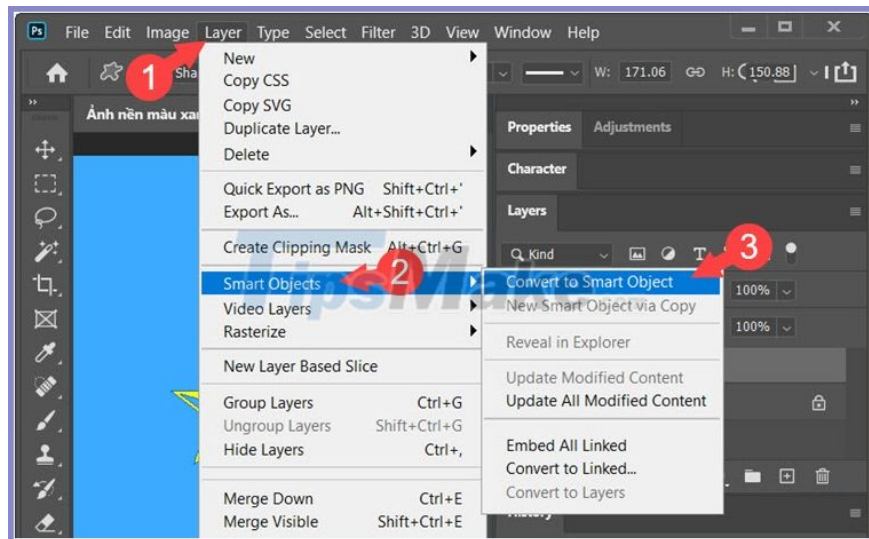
Ps File Edit Image Layer Type Select Filter 3D View Window Help

1 Sha

W: 171.06 H: 150.88

Ảnh nền màu xan

Properties Adjustments

Character

Layers

Kind

100%

100%

New
Copy CSS
Copy SVG
Duplicate Layer...
Delete

Quick Export as PNG Shift+Ctrl+'
Export As... Alt+Shift+Ctrl+'

Create Clipping Mask Alt+Ctrl+G

Smart Objects 2
Video Layers
Rasterize

New Layer Based Slice

Group Layers Ctrl+G
Ungroup Layers Shift+Ctrl+G
Hide Layers Ctrl+,

Merge Down Ctrl+E
Merge Visible Shift+Ctrl+E

3
Convert to Smart Object
New Smart Object via Copy

Reveal in Explorer

Update Modified Content
Update All Modified Content

Embed All Linked
Convert to Linked...
Convert to Layers

TipsMake